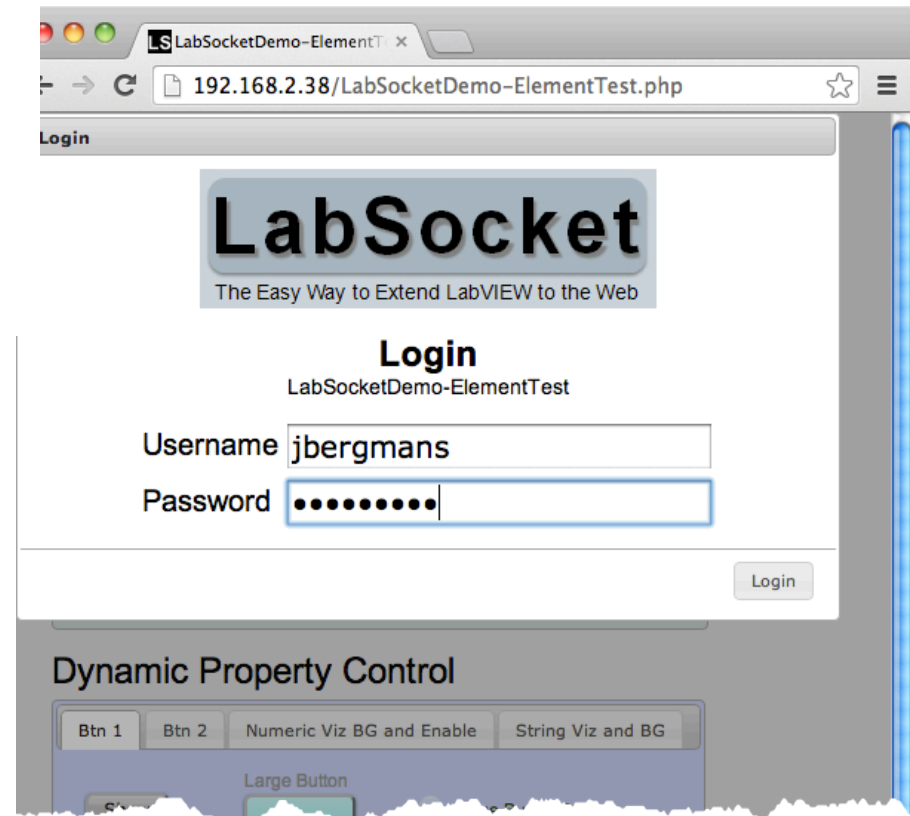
LS LabSocketDemo-ElementT ×

192.168.2.38/LabSocketDemo-ElementTest.php

Login

LabSocket
The Easy Way to Extend LabVIEW to the Web

Login
LabSocketDemo-ElementTest

Username jbergmans
Password ●●●●●●●●●

Login

Dynamic Property Control

Btn 1 | Btn 2 | Numeric Viz BG and Enable | String Viz and BG

Large Button